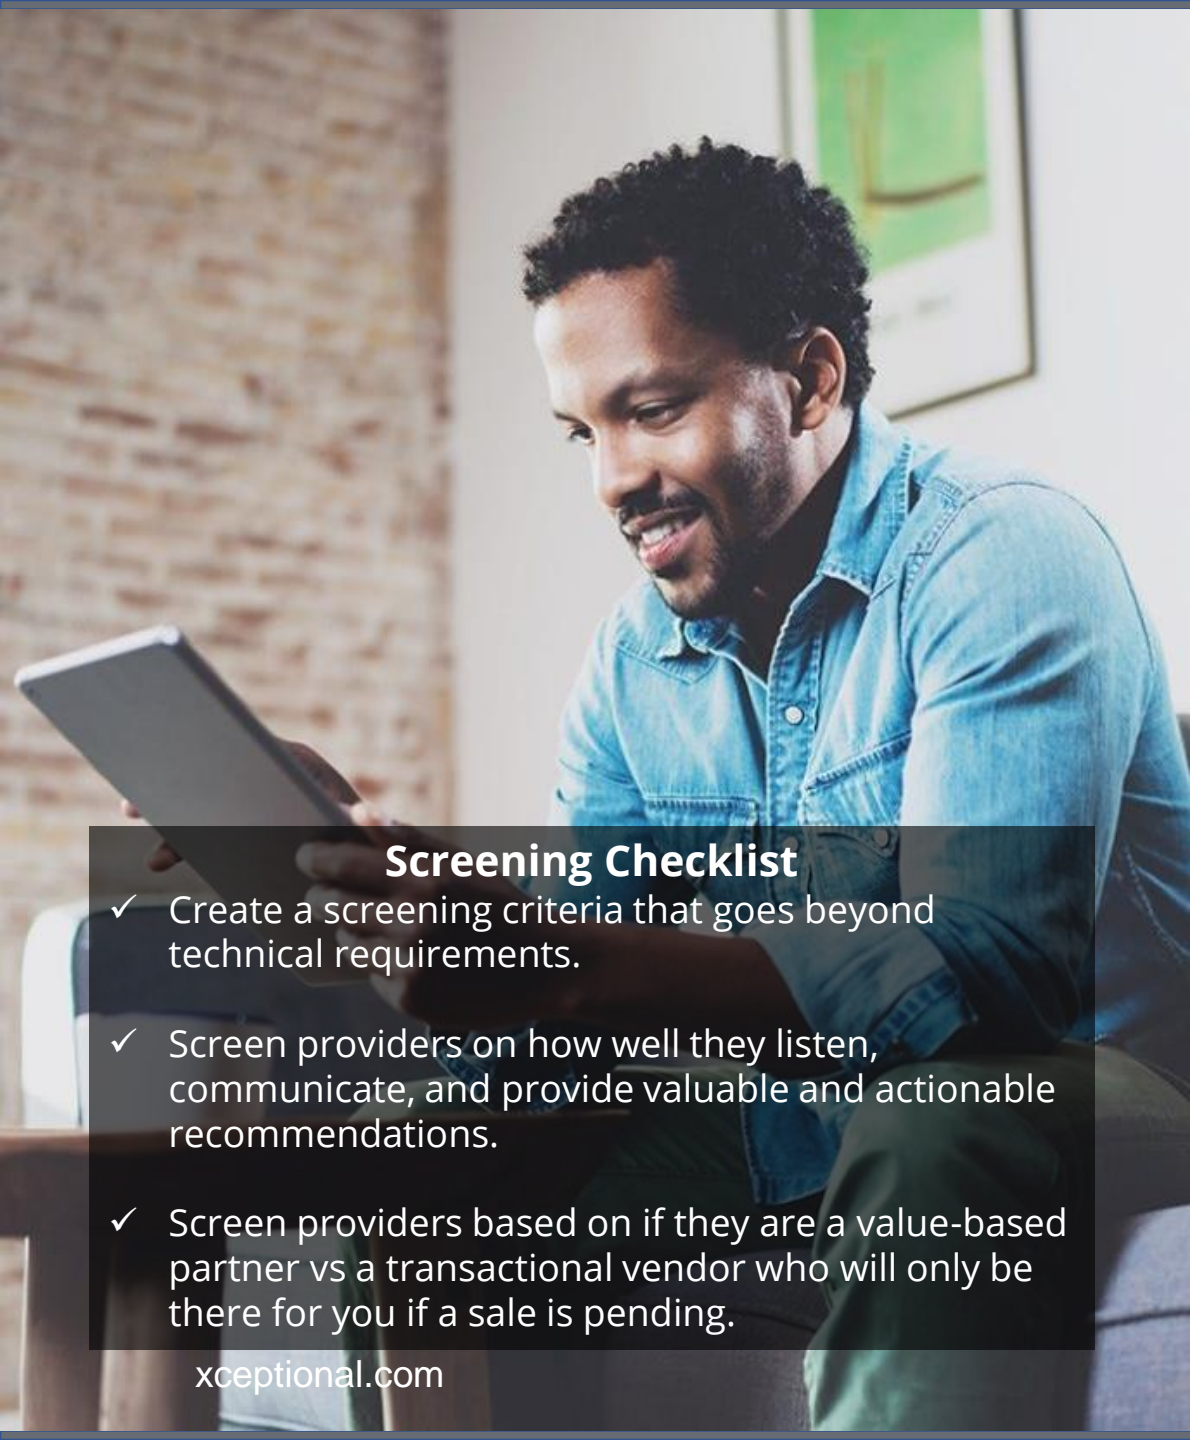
Screening Checklist

✓ Create a screening criteria that goes beyond technical requirements.

✓ Screen providers on how well they listen, communicate, and provide valuable and actionable recommendations.

✓ Screen providers based on if they are a value-based partner vs a transactional vendor who will only be there for you if a sale is pending.

xceptional.com